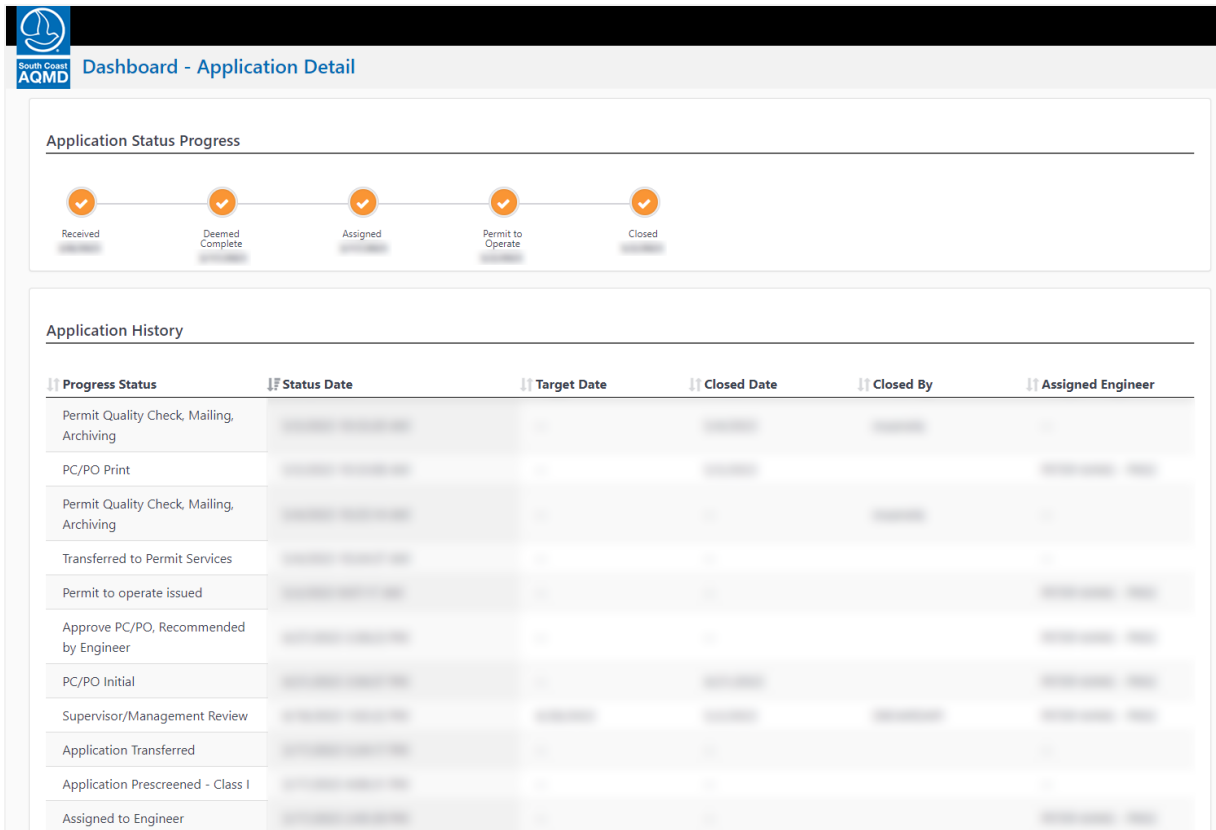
South Coast AQMD

Dashboard - Application Detail

Application Status Progress

Received
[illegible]

Deemed Complete
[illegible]

Assigned
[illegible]

Permit to Operate
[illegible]

Closed
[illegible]

Application History

| Progress Status | Status Date | Target Date | Closed Date | Closed By | Assigned Engineer |
|---|---|---|---|---|---|
| Permit Quality Check, Mailing, Archiving | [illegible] | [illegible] | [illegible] | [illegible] | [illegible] |
| PC/PO Print | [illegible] | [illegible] | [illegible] | | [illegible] |
| Permit Quality Check, Mailing, Archiving | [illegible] | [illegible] | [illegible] | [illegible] | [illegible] |
| Transferred to Permit Services | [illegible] | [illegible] | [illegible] | | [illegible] |
| Permit to operate issued | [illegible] | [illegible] | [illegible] | | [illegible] |
| Approve PC/PO, Recommended by Engineer | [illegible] | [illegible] | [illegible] | | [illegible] |
| PC/PO Initial | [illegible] | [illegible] | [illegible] | | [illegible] |
| Supervisor/Management Review | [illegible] | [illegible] | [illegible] | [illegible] | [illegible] |
| Application Transferred | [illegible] | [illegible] | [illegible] | | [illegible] |
| Application Prescreened - Class I | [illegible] | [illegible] | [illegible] | | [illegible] |
| Assigned to Engineer | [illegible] | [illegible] | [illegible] | | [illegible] |